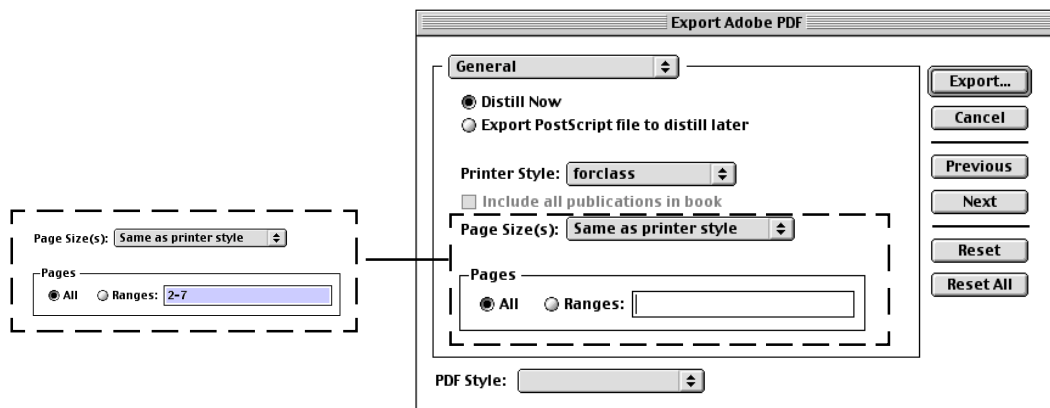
Page Size(s): Same as printer style

Pages
All Ranges: 2-7

Export Adobe PDF

General

Distill Now
Export PostScript file to distill later

Printer Style: forclass

Include all publications in book

Page Size(s): Same as printer style

Pages
All Ranges:

PDF Style:

Export...
Cancel
Previous
Next
Reset
Reset All